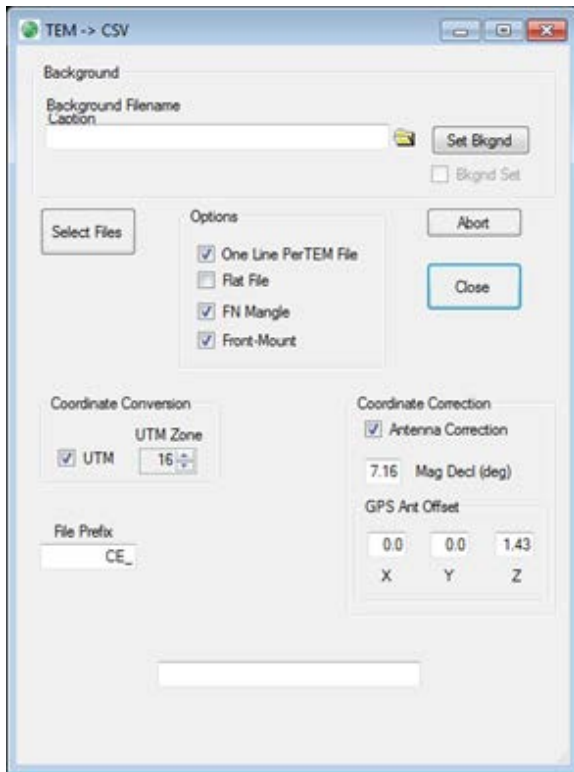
TEM -> CSV

Background

Background Filename
Caption

Set Bkgnd

Bkgnd Set

Select Files

Options

One Line PerTEM File

Flat File

FN Mangle

Front-Mount

Abort

Close

Coordinate Conversion

UTM Zone

UTM

16

Coordinate Correction

Antenna Correction

7.16 Mag Decl (deg)

GPS Ant Offset

0.0 0.0 1.43

X Y Z

File Prefix

CE_